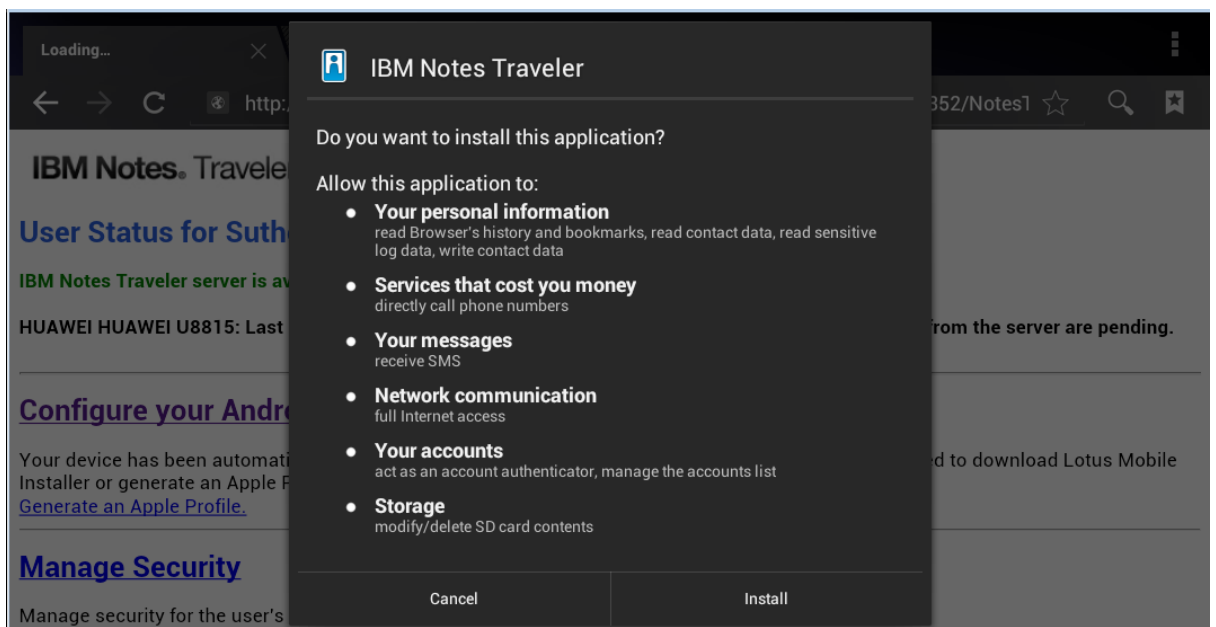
Loading...

http: 352/Notes1

IBM Notes. Travele

User Status for Suth

IBM Notes Traveler server is av

HUAWEI HUAWEI U8815: Last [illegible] from the server are pending.

Configure your Andr

Your device has been automati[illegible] d to download Lotus Mobile Installer or generate an Apple P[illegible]

Generate an Apple Profile.

Manage Security

Manage security for the user's

IBM Notes Traveler

Do you want to install this application?

Allow this application to:

- Your personal information
read Browser's history and bookmarks, read contact data, read sensitive log data, write contact data
- Services that cost you money
directly call phone numbers
- Your messages
receive SMS
- Network communication
full Internet access
- Your accounts
act as an account authenticator, manage the accounts list
- Storage
modify/delete SD card contents

Cancel

Install